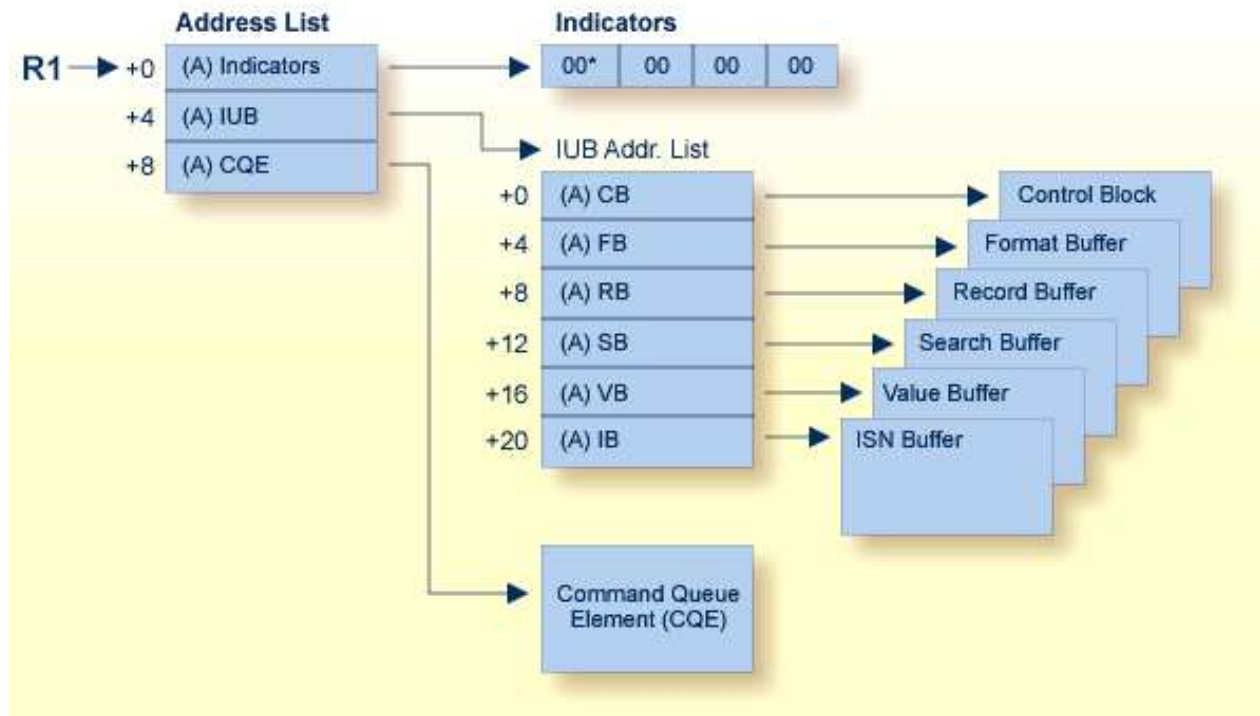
Address List

R1 +0 (A) Indicators
+4 (A) IUB
+8 (A) CQE

Indicators

| 00* | 00 | 00 | 00 |
|---|---|---|---|

IUB Addr. List

+0 (A) CB
+4 (A) FB
+8 (A) RB
+12 (A) SB
+16 (A) VB
+20 (A) IB

Control Block
Format Buffer
Record Buffer
Search Buffer
Value Buffer
ISN Buffer

Command Queue Element (CQE)